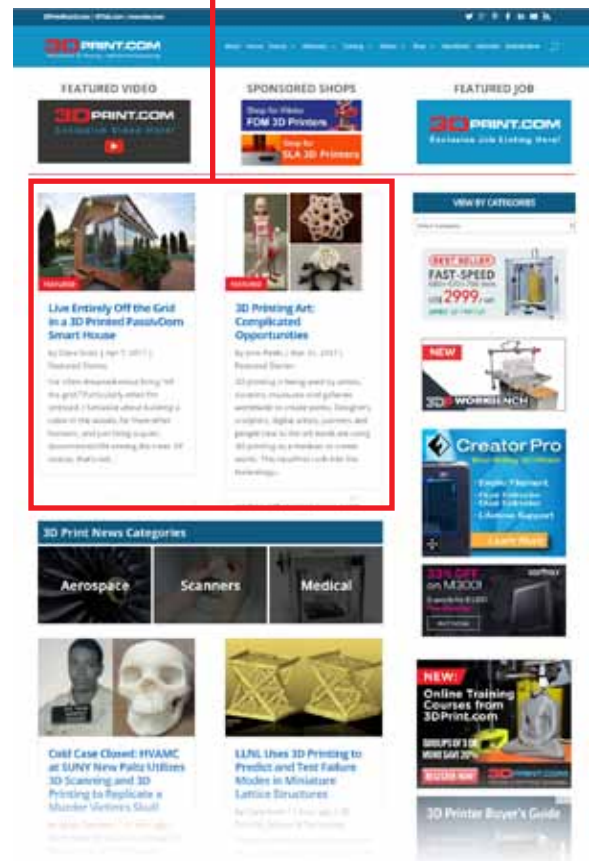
3DPRINT.COM

FEATURED VIDEO

3DPRINT.COM
Exclusive Video Here!

SPONSORED SHOPS

Shop for Makers FDM 3D Printers

Shop for SLA 3D Printers

FEATURED JOB

3DPRINT.COM
Exclusive Job Listing Here!

FEATURED

Live Entirely Off the Grid in a 3D Printed PassivDom Smart House

By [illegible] | Apr 7, 2017 | Featured Stories

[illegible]

FEATURED

3D Printing Art: Complicated Opportunities

By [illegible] | Mar 31, 2017 | Featured Stories

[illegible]

VIEW BY CATEGORIES

BEST SELLER
FAST-SPEED
US$ 2999

NEW

3D WORKBENCH

Creator Pro

Learn More

33% OFF on M3D!

3D Print News Categories

Aerospace

Scanners

Medical

Cold Case Closed: MVAMC at SUNY New Paltz Utilizes 3D Scanning and 3D Printing to Replicate a Murder Victim's Skull

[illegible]

LLNL Uses 3D Printing to Predict and Test Failure Modes in Miniature Lattice Structures

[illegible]

NEW:
Online Training Courses from 3DPrint.com

REGISTER NOW

3DPRINT.COM

3D Printer Buyer's Guide